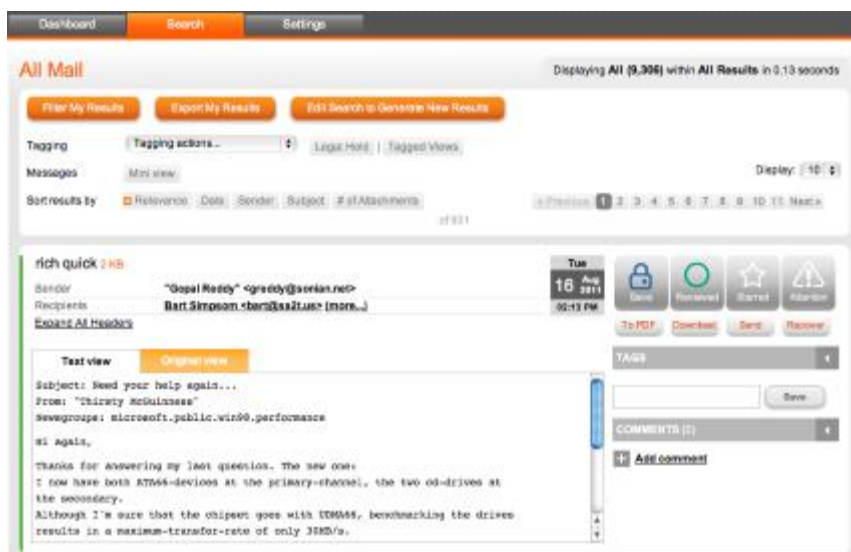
Dashboard Search Settings

All Mail

Displaying All (9,306) within All Results in 0.13 seconds

Filter My Results Export My Results Edit Search to Generate New Results

Tagging Tagging actions... Legal Hold | Tagged Views

Messages Mini view

Display: 10

Sort results by Relevance Date Sender Subject # of Attachments

« Previous 1 2 3 4 5 6 7 8 9 10 11 Next »

of 931

rich quick 2 KB

Sender "Gopal Reddy" <greddy@sonian.net>

Recipients Bart Simpsom <bart@ss2t.us> (more...)

Expand All Headers

Tue 16 Aug 2011 02:13 PM

Save Reviewed Starred Attention

To PDF Download Send Recover

TAGS

Save

COMMENTS (0)

Add comment

Text view Original view

Subject: Need your help again...
From: "Thirsty McGuinness"
Newsgroups: microsoft.public.win98.performance

Hi again,

Thanks for answering my last question. The new one:
I now have both ATA66-devices at the primary-channel, the two cd-drives at the secondary.
Although I'm sure that the chipset goes with UDMA66, benchmarking the drives results in a maximum-transfer-rate of only 30MB/s.